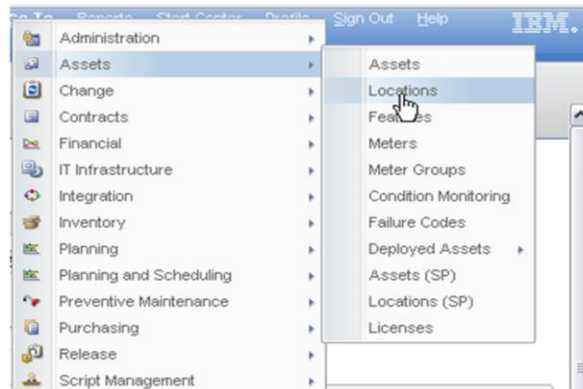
Go To Reports Start Center Profile Sign Out Help IBM.

Administration
Assets
Change
Contracts
Financial
IT Infrastructure
Integration
Inventory
Planning
Planning and Scheduling
Preventive Maintenance
Purchasing
Release
Script Management

Assets
Locations
Fea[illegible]es
Meters
Meter Groups
Condition Monitoring
Failure Codes
Deployed Assets
Assets (SP)
Locations (SP)
Licenses